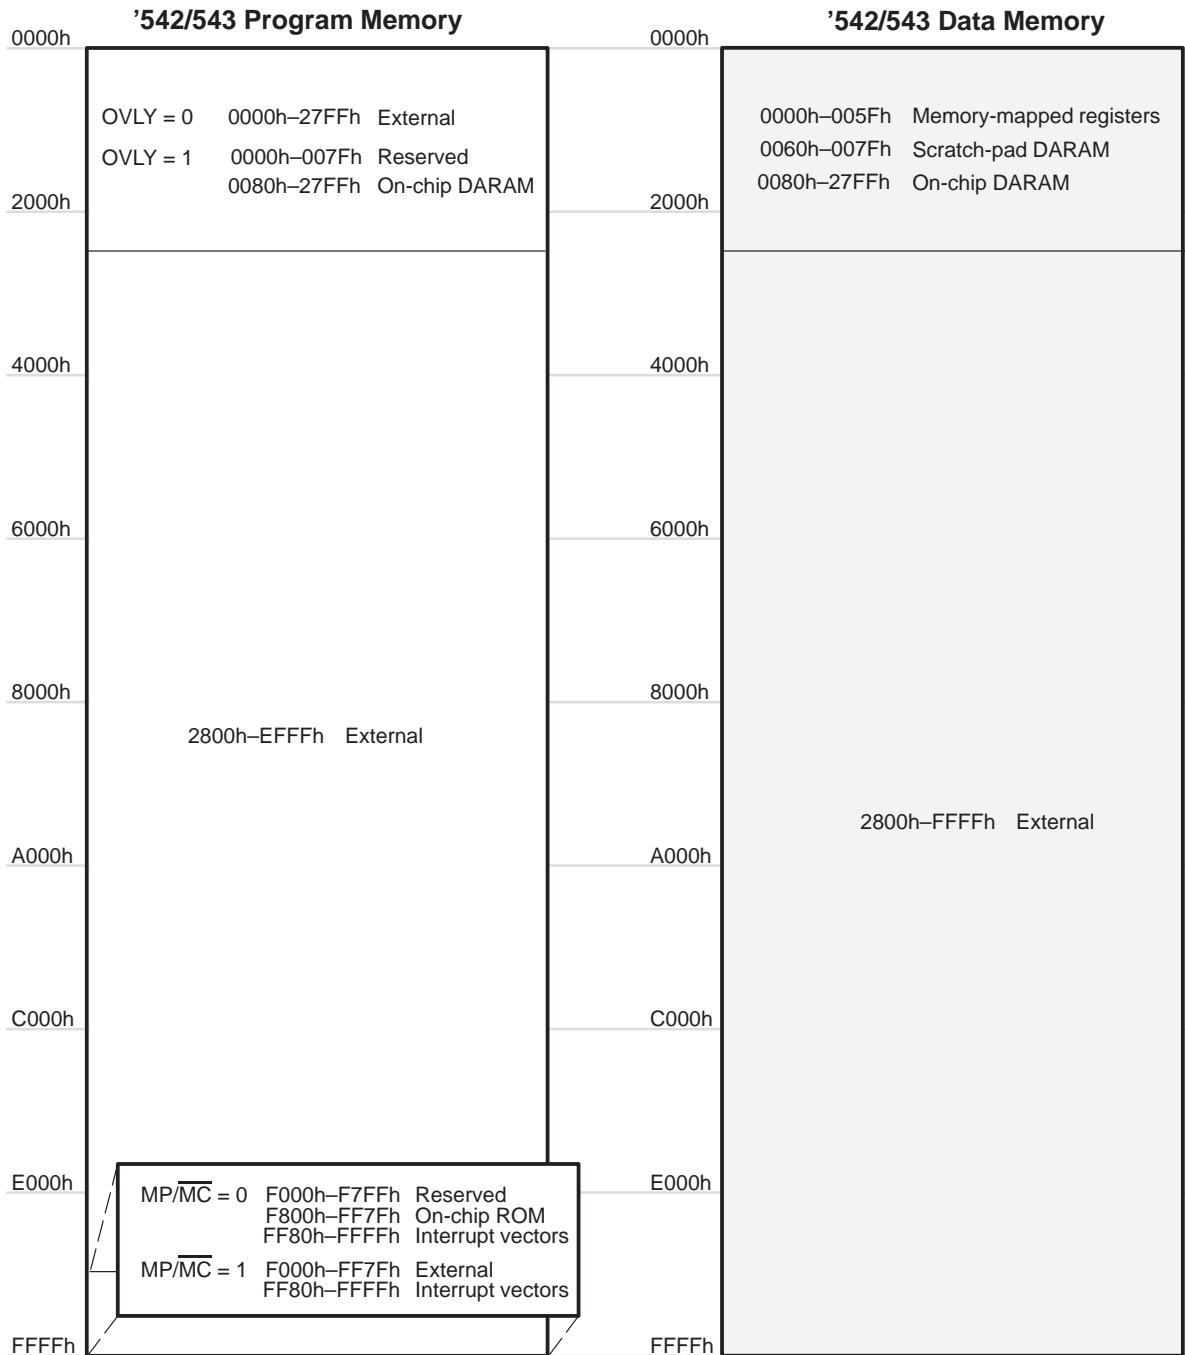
’542/543 Program Memory

0000h

OVLY = 0 0000h–27FFh External

OVLY = 1 0000h–007Fh Reserved
0080h–27FFh On-chip DARAM

2000h

4000h

6000h

8000h

2800h–EFFFh External

A000h

C000h

E000h

$MP/\overline{MC}$ = 0 F000h–F7FFh Reserved
F800h–FF7Fh On-chip ROM
FF80h–FFFFh Interrupt vectors

$MP/\overline{MC}$ = 1 F000h–FF7Fh External
FF80h–FFFFh Interrupt vectors

FFFFh

’542/543 Data Memory

0000h

0000h–005Fh Memory-mapped registers
0060h–007Fh Scratch-pad DARAM
0080h–27FFh On-chip DARAM

2000h

4000h

6000h

8000h

2800h–FFFFh External

A000h

C000h

E000h

FFFFh